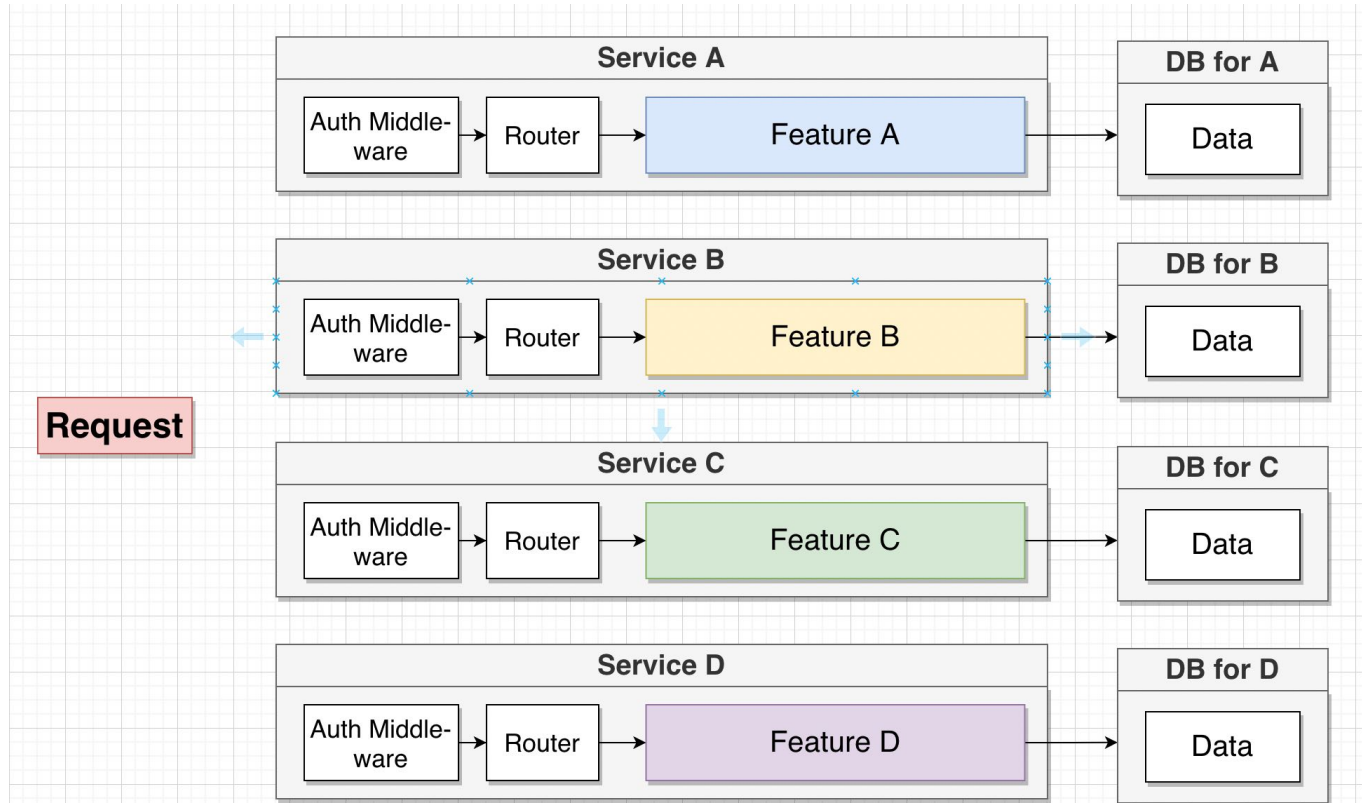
Service A

Auth Middleware

Router

Feature A

DB for A

Data

Service B

Auth Middleware

Router

Feature B

DB for B

Data

Request

Service C

Auth Middleware

Router

Feature C

DB for C

Data

Service D

Auth Middleware

Router

Feature D

DB for D

Data